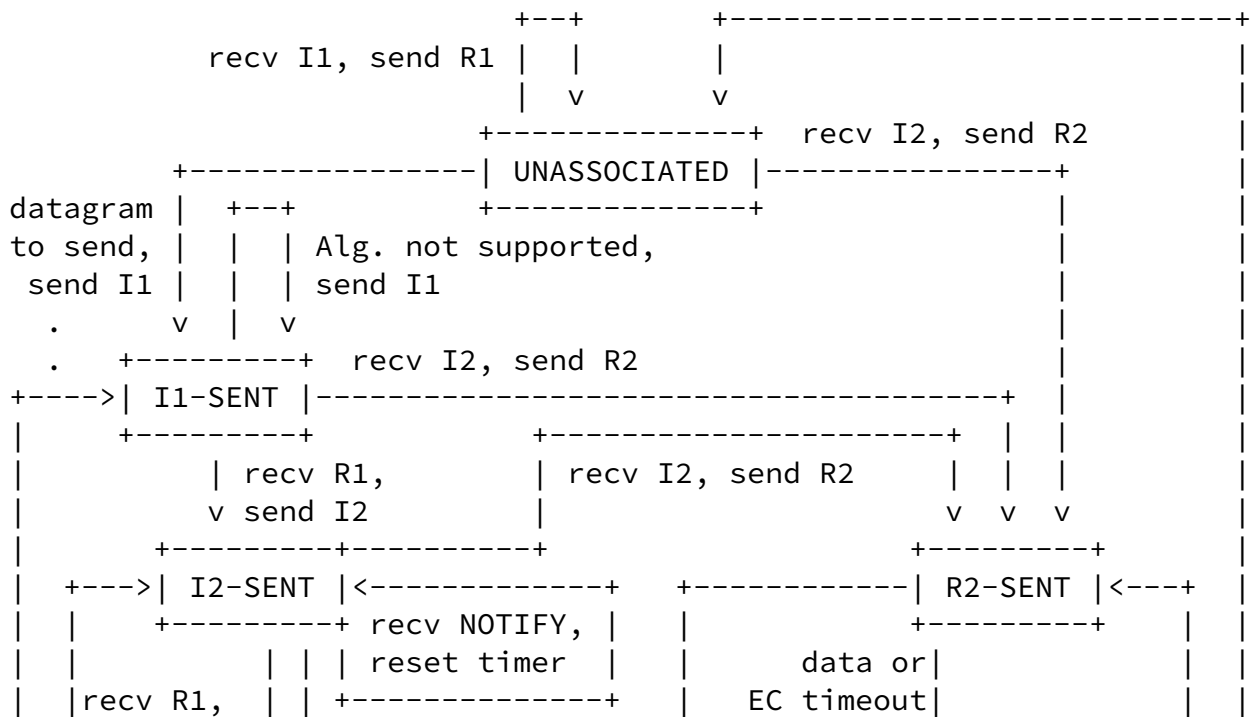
recv I1, send R1

UNASSOCIATED

recv I2, send R2

datagram to send, send I1

Alg. not supported, send I1

I1-SENT

recv I2, send R2

recv R1, send I2

recv I2, send R2

I2-SENT

R2-SENT

recv NOTIFY, reset timer

data or EC timeout

recv R1,